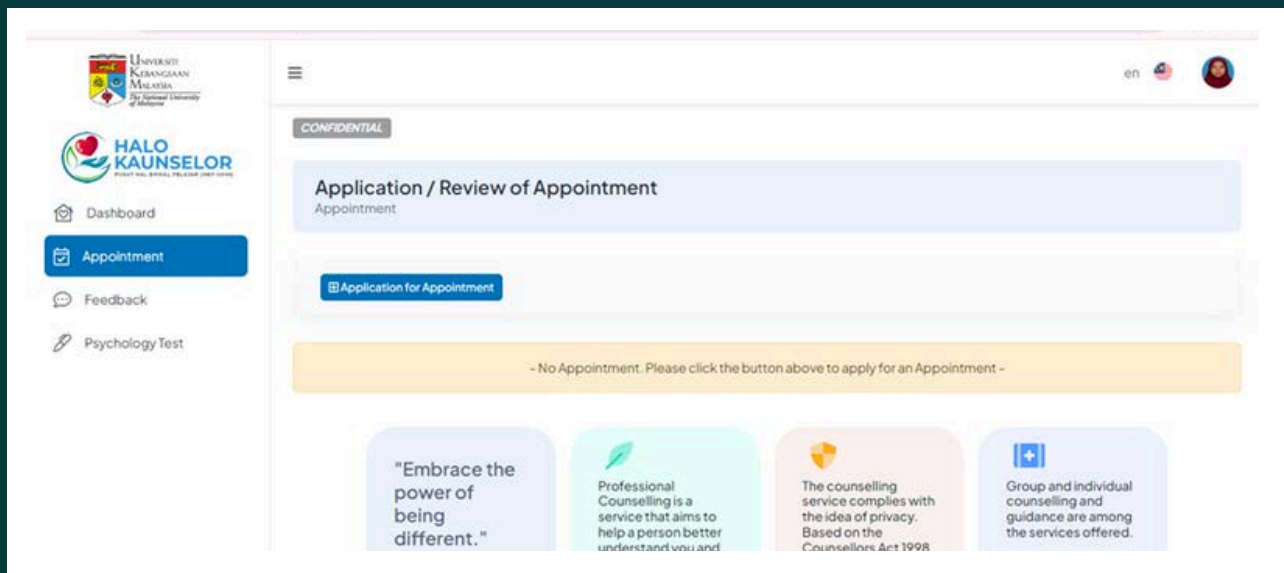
UNIVERSITI KEBANGSAAN MALAYSIA
The National University of Malaysia

HALO KAUNSELOR
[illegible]

Dashboard
Appointment
Feedback
Psychology Test

en

CONFIDENTIAL

Application / Review of Appointment
Appointment

⊞ Application for Appointment

- No Appointment. Please click the button above to apply for an Appointment -

"Embrace the power of being different."

Professional Counselling is a service that aims to help a person better understand you and

The counselling service complies with the idea of privacy. Based on the Counsellors Act 1998

Group and individual counselling and guidance are among the services offered.